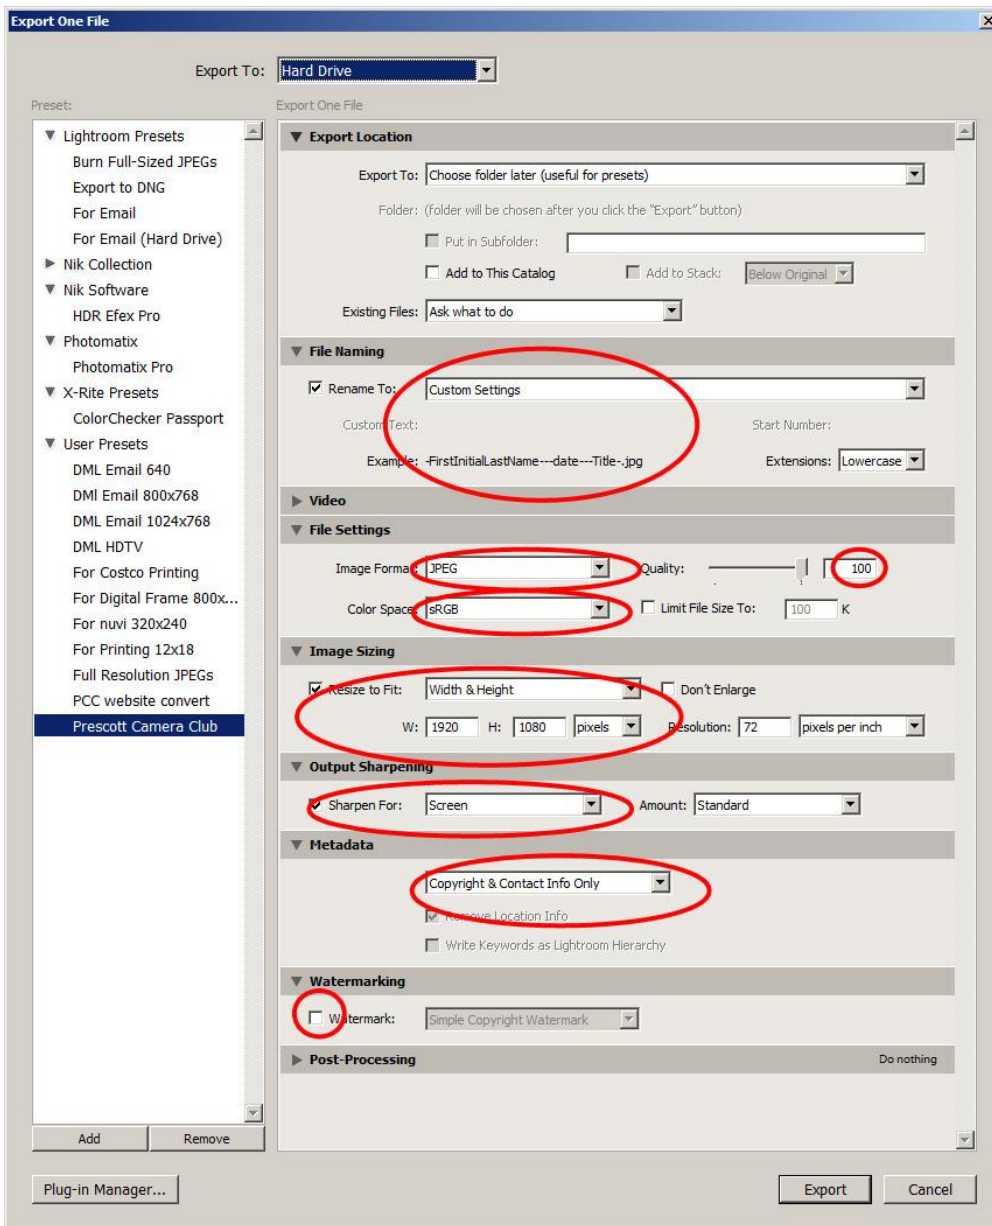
Export One File

Export To: Hard Drive

Preset:

Export One File

▼ Lightroom Presets
Burn Full-Sized JPEGs
Export to DNG
For Email
For Email (Hard Drive)
▶ Nik Collection
▼ Nik Software
HDR Efex Pro
▼ Photomatix
Photomatix Pro
▼ X-Rite Presets
ColorChecker Passport
▼ User Presets
DML Email 640
DMl Email 800x768
DML Email 1024x768
DML HDTV
For Costco Printing
For Digital Frame 800x...
For nuvi 320x240
For Printing 12x18
Full Resolution JPEGs
PCC website convert
Prescott Camera Club

Add
Remove

▼ Export Location
Export To: Choose folder later (useful for presets)
Folder: (folder will be chosen after you click the "Export" button)
Put in Subfolder:
Add to This Catalog
Add to Stack: Below Original
Existing Files: Ask what to do

▼ File Naming
Rename To: Custom Settings
Custom Text:
Start Number:
Example: -FirstInitialLastName---date---Title-.jpg
Extensions: Lowercase

▶ Video

▼ File Settings
Image Format: JPEG
Quality: 100
Color Space: sRGB
Limit File Size To: 100 K

▼ Image Sizing
Resize to Fit: Width & Height
Don't Enlarge
W: 1920 H: 1080 pixels
Resolution: 72 pixels per inch

▼ Output Sharpening
Sharpen For: Screen
Amount: Standard

▼ Metadata
Copyright & Contact Info Only
Remove Location Info
Write Keywords as Lightroom Hierarchy

▼ Watermarking
Watermark: Simple Copyright Watermark

▶ Post-Processing
Do nothing

Plug-in Manager...
Export
Cancel